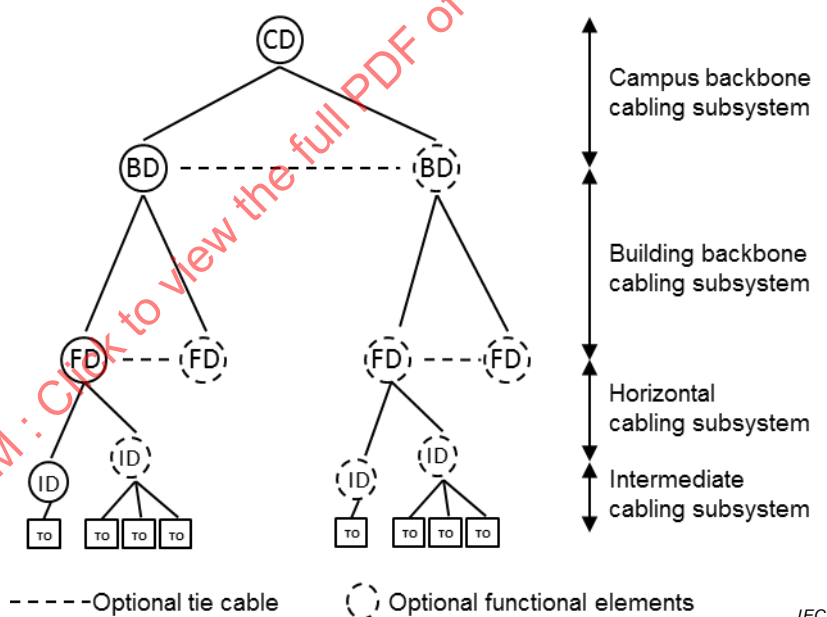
CD

BD BD

FD FD FD FD

ID ID ID ID

TO TO TO TO TO TO TO TO

Campus backbone cabling subsystem

Building backbone cabling subsystem

Horizontal cabling subsystem

Intermediate cabling subsystem

Optional tie cable

Optional functional elements

M : Click to view the full PDF of

IEC